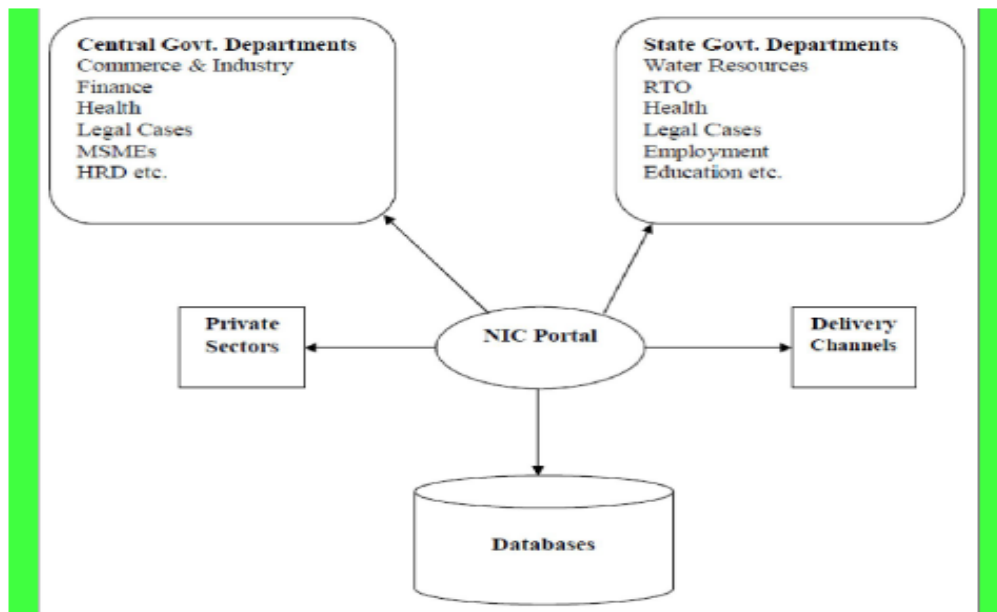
Central Govt. Departments
Commerce & Industry
Finance
Health
Legal Cases
MSMEs
HRD etc.

State Govt. Departments
Water Resources
RTO
Health
Legal Cases
Employment
Education etc.

Private Sectors

NIC Portal

Delivery Channels

Databases